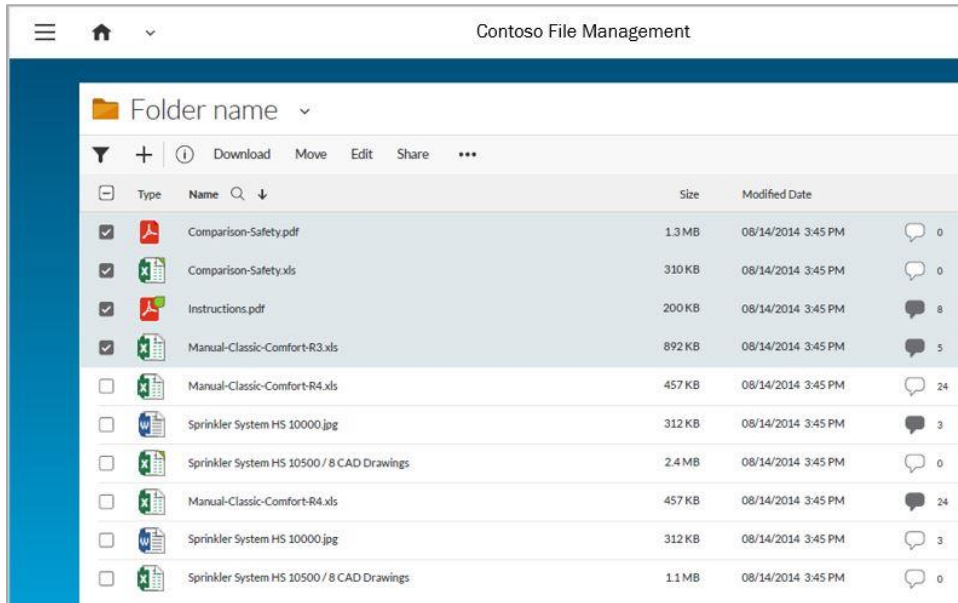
Contoso File Management

Folder name

Download Move Edit Share •••

| | Type | Name | Size | Modified Date | |
|---|---|---|---|---|---|
| | | Comparison-Safety.pdf | 1.3 MB | 08/14/2014 3:45 PM | 0 |
| | | Comparison-Safety.xls | 310 KB | 08/14/2014 3:45 PM | 0 |
| | | Instructions.pdf | 200 KB | 08/14/2014 3:45 PM | 8 |
| | | Manual-Classic-Comfort-R3.xls | 892 KB | 08/14/2014 3:45 PM | 5 |
| | | Manual-Classic-Comfort-R4.xls | 457 KB | 08/14/2014 3:45 PM | 24 |
| | | Sprinkler System HS 10000.jpg | 312 KB | 08/14/2014 3:45 PM | 3 |
| | | Sprinkler System HS 10500 / 8 CAD Drawings | 2.4 MB | 08/14/2014 3:45 PM | 0 |
| | | Manual-Classic-Comfort-R4.xls | 457 KB | 08/14/2014 3:45 PM | 24 |
| | | Sprinkler System HS 10000.jpg | 312 KB | 08/14/2014 3:45 PM | 3 |
| | | Sprinkler System HS 10500 / 8 CAD Drawings | 1.1 MB | 08/14/2014 3:45 PM | 0 |